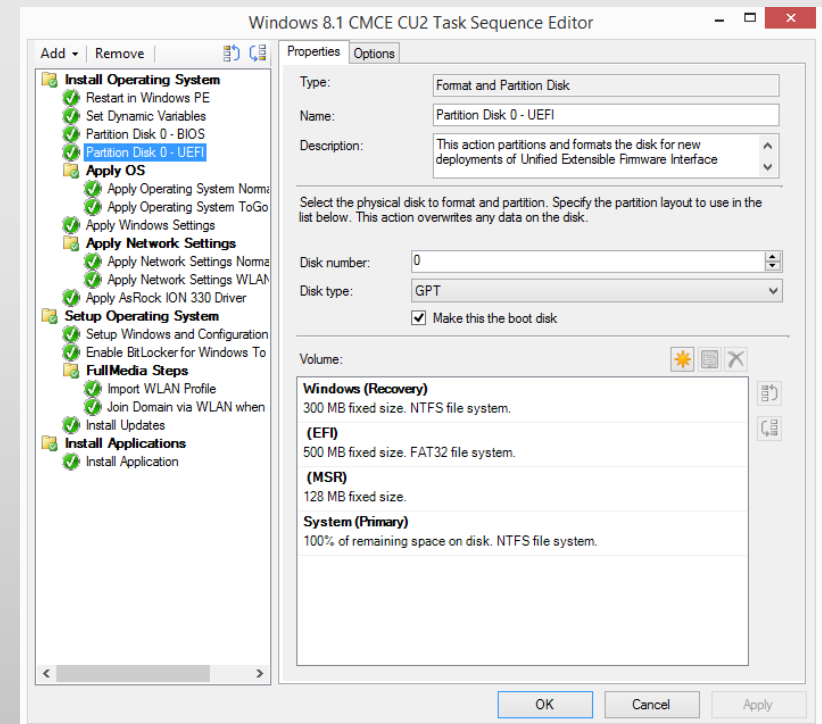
Windows 8.1 CMCE CU2 Task Sequence Editor

Add | Remove

Install Operating System
Restart in Windows PE
Set Dynamic Variables
Partition Disk 0 - BIOS
Partition Disk 0 - UEFI
Apply OS
Apply Operating System Norma
Apply Operating System ToGo
Apply Windows Settings
Apply Network Settings
Apply Network Settings Norma
Apply Network Settings WLAN
Apply AsRock ION 330 Driver
Setup Operating System
Setup Windows and Configuration
Enable BitLocker for Windows To
FullMedia Steps
Import WLAN Profile
Join Domain via WLAN when
Install Updates
Install Applications
Install Application

Properties | Options

Type: Format and Partition Disk

Name: Partition Disk 0 - UEFI

Description: This action partitions and formats the disk for new deployments of Unified Extensible Firmware Interface

Select the physical disk to format and partition. Specify the partition layout to use in the list below. This action overwrites any data on the disk.

Disk number: 0

Disk type: GPT

Make this the boot disk

Volume:

Windows (Recovery)
300 MB fixed size. NTFS file system.

(EFI)
500 MB fixed size. FAT32 file system.

(MSR)
128 MB fixed size.

System (Primary)
100% of remaining space on disk. NTFS file system.

OK | Cancel | Apply